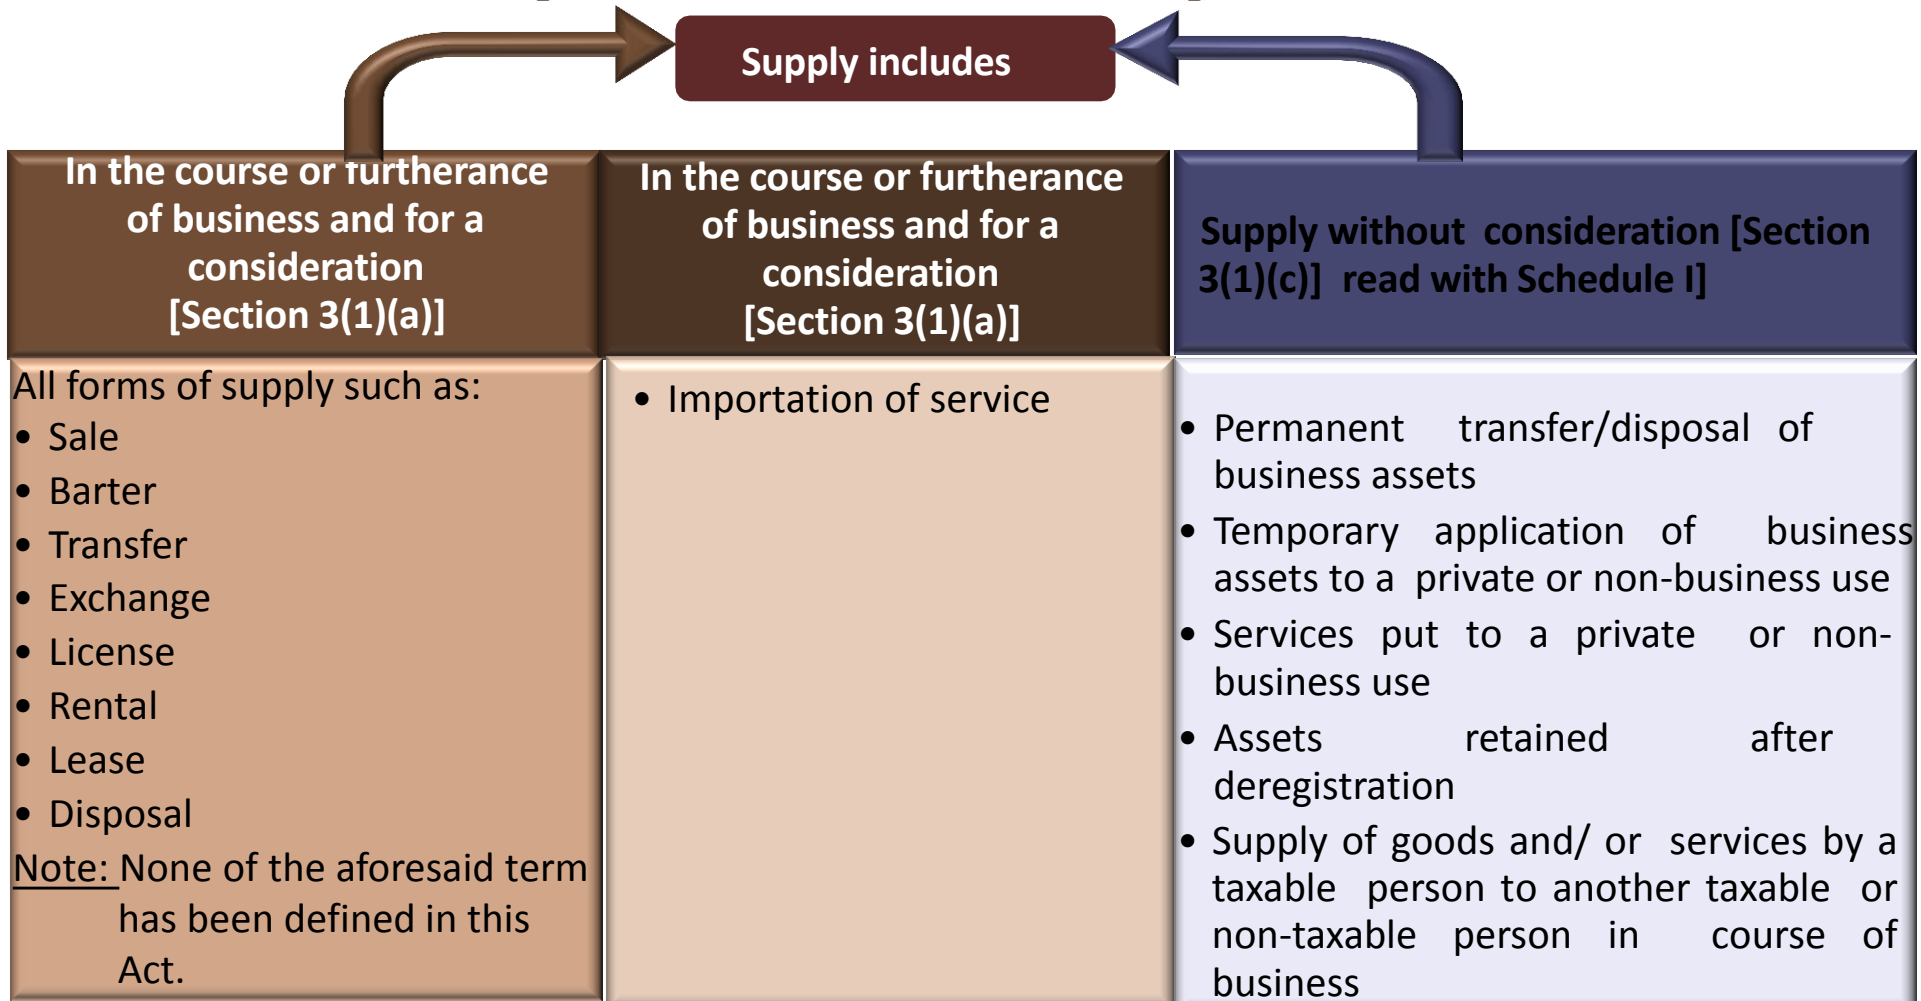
Supply includes

In the course or furtherance of business and for a consideration [Section 3(1)(a)]

All forms of supply such as:
- Sale
- Barter
- Transfer
- Exchange
- License
- Rental
- Lease
- Disposal

Note: None of the aforesaid term has been defined in this Act.

In the course or furtherance of business and for a consideration [Section 3(1)(a)]

- Importation of service

Supply without consideration [Section 3(1)(c)] read with Schedule I]

- Permanent transfer/disposal of business assets
- Temporary application of business assets to a private or non-business use
- Services put to a private or non-business use
- Assets retained after deregistration
- Supply of goods and/ or services by a taxable person to another taxable or non-taxable person in course of business